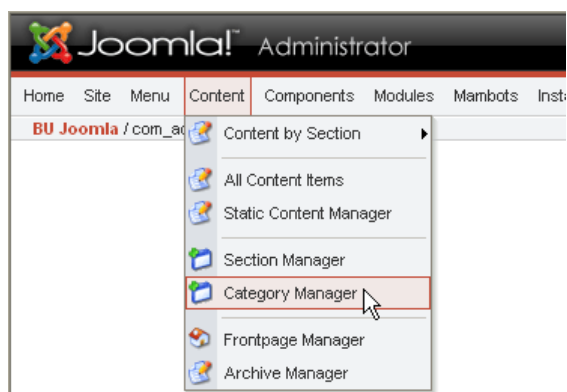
Joomla! Administrator

Home Site Menu Content Components Modules Mambots Insta

BU Joomla / com_ac

Content by Section

All Content Items

Static Content Manager

Section Manager

Category Manager

Frontpage Manager

Archive Manager